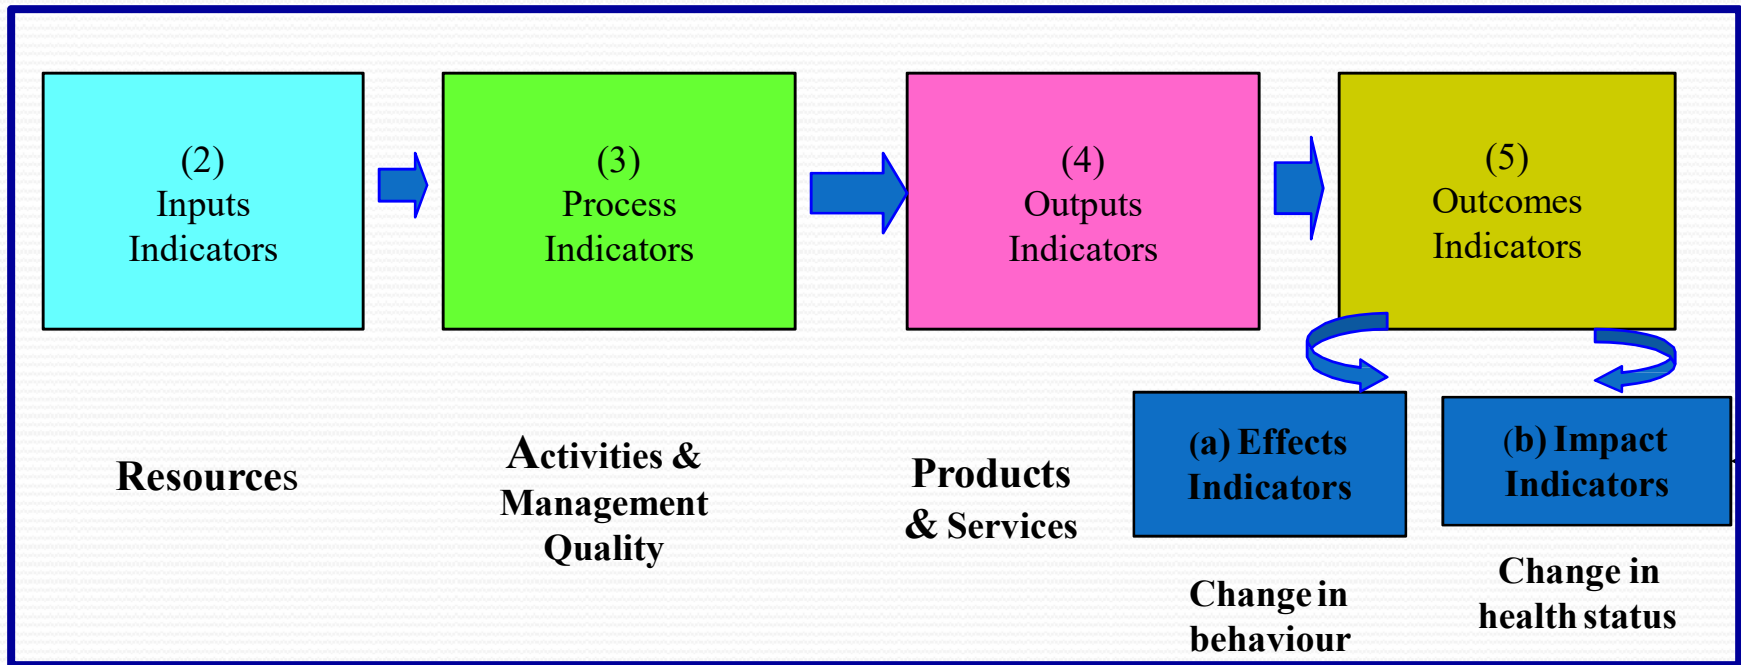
(2)
Inputs
Indicators

(3)
Process
Indicators

(4)
Outputs
Indicators

(5)
Outcomes
Indicators

(a) Effects
Indicators

(b) Impact
Indicators

Resources

Activities &
Management
Quality

Products
& Services

Change in
behaviour

Change in
health status